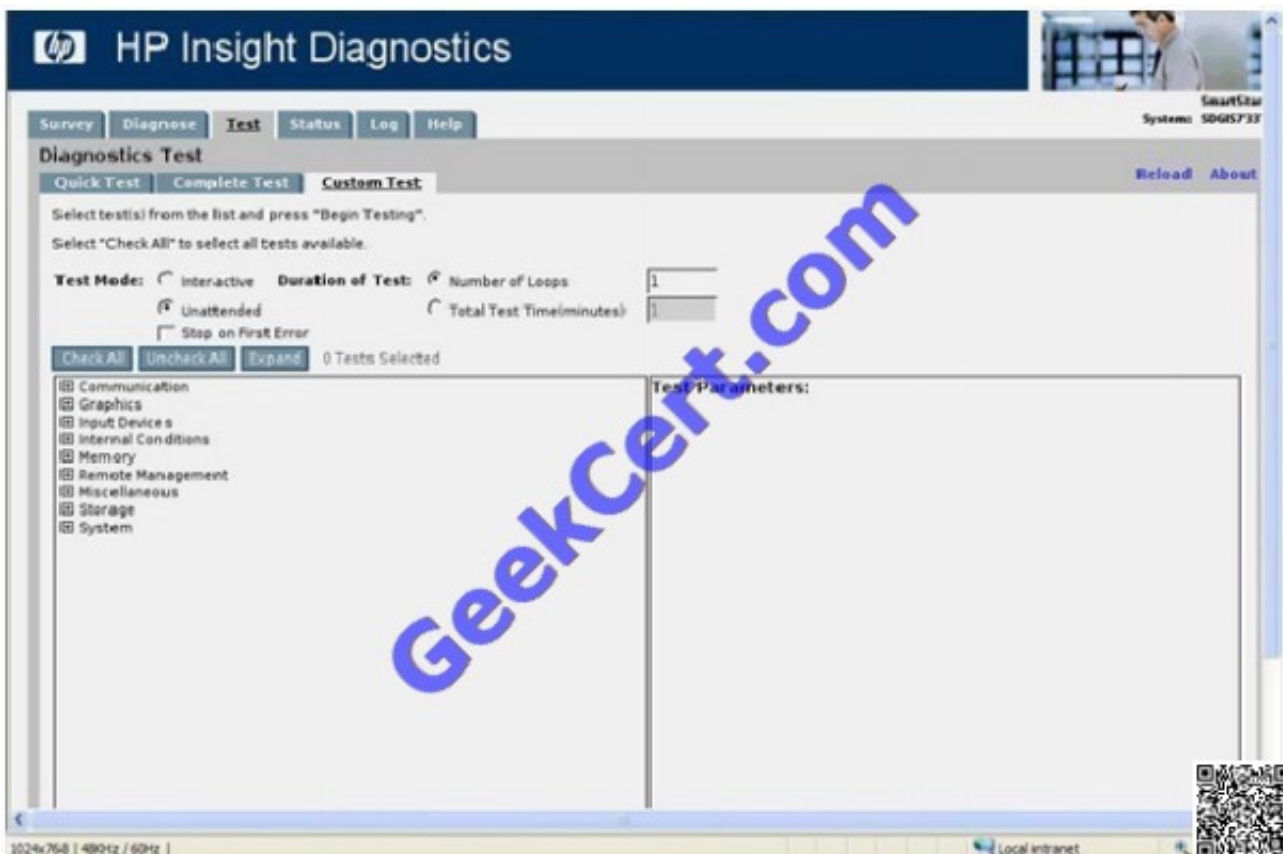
hp HP Insight Diagnostics

SmartStar
System: SDGIS733

Survey Diagnose Test Status Log Help

Diagnostics Test

Quick Test Complete Test Custom Test

Reload About

Select test(s) from the list and press "Begin Testing".

Select "Check All" to select all tests available.

Test Mode: Interactive Unattended Stop on First Error

Duration of Test: Number of Loops 1 Total Test Time(minutes) 1

Check All Uncheck All Expand 0 Tests Selected

Communication
Graphics
Input Devices
Internal Conditions
Memory
Remote Management
Miscellaneous
Storage
System

Test Parameters:

GeekCert.com

1024x768 | 480Hz / 60Hz |

Local intranet